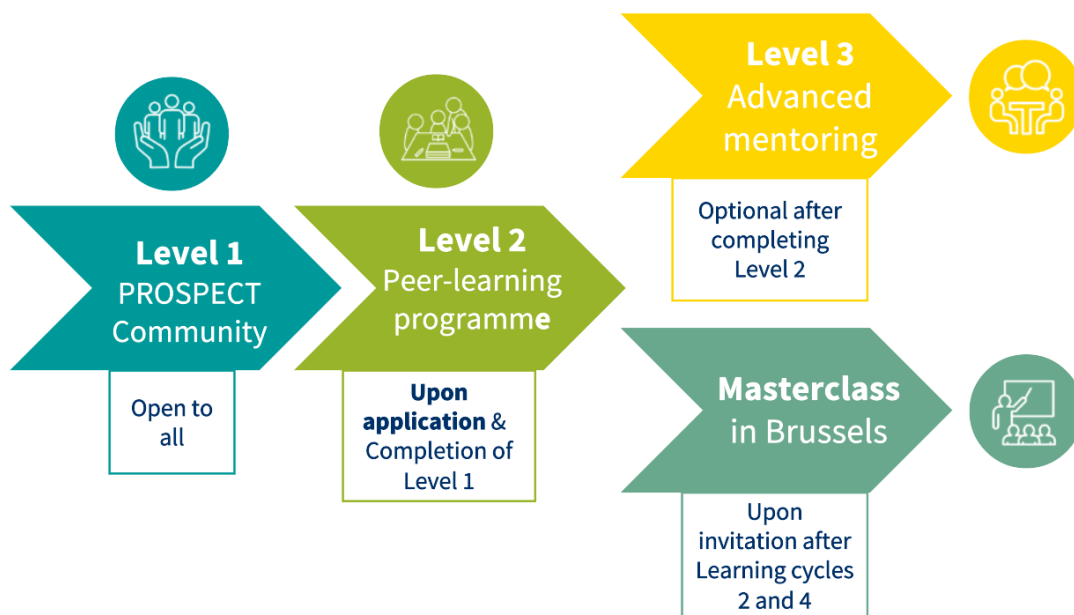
Level 3
Advanced mentoring

Optional after completing Level 2

Level 1
PROSPECT Community

Open to all

Level 2
Peer-learning programme

Upon application & Completion of Level 1

Masterclass in Brussels

Upon invitation after Learning cycles 2 and 4